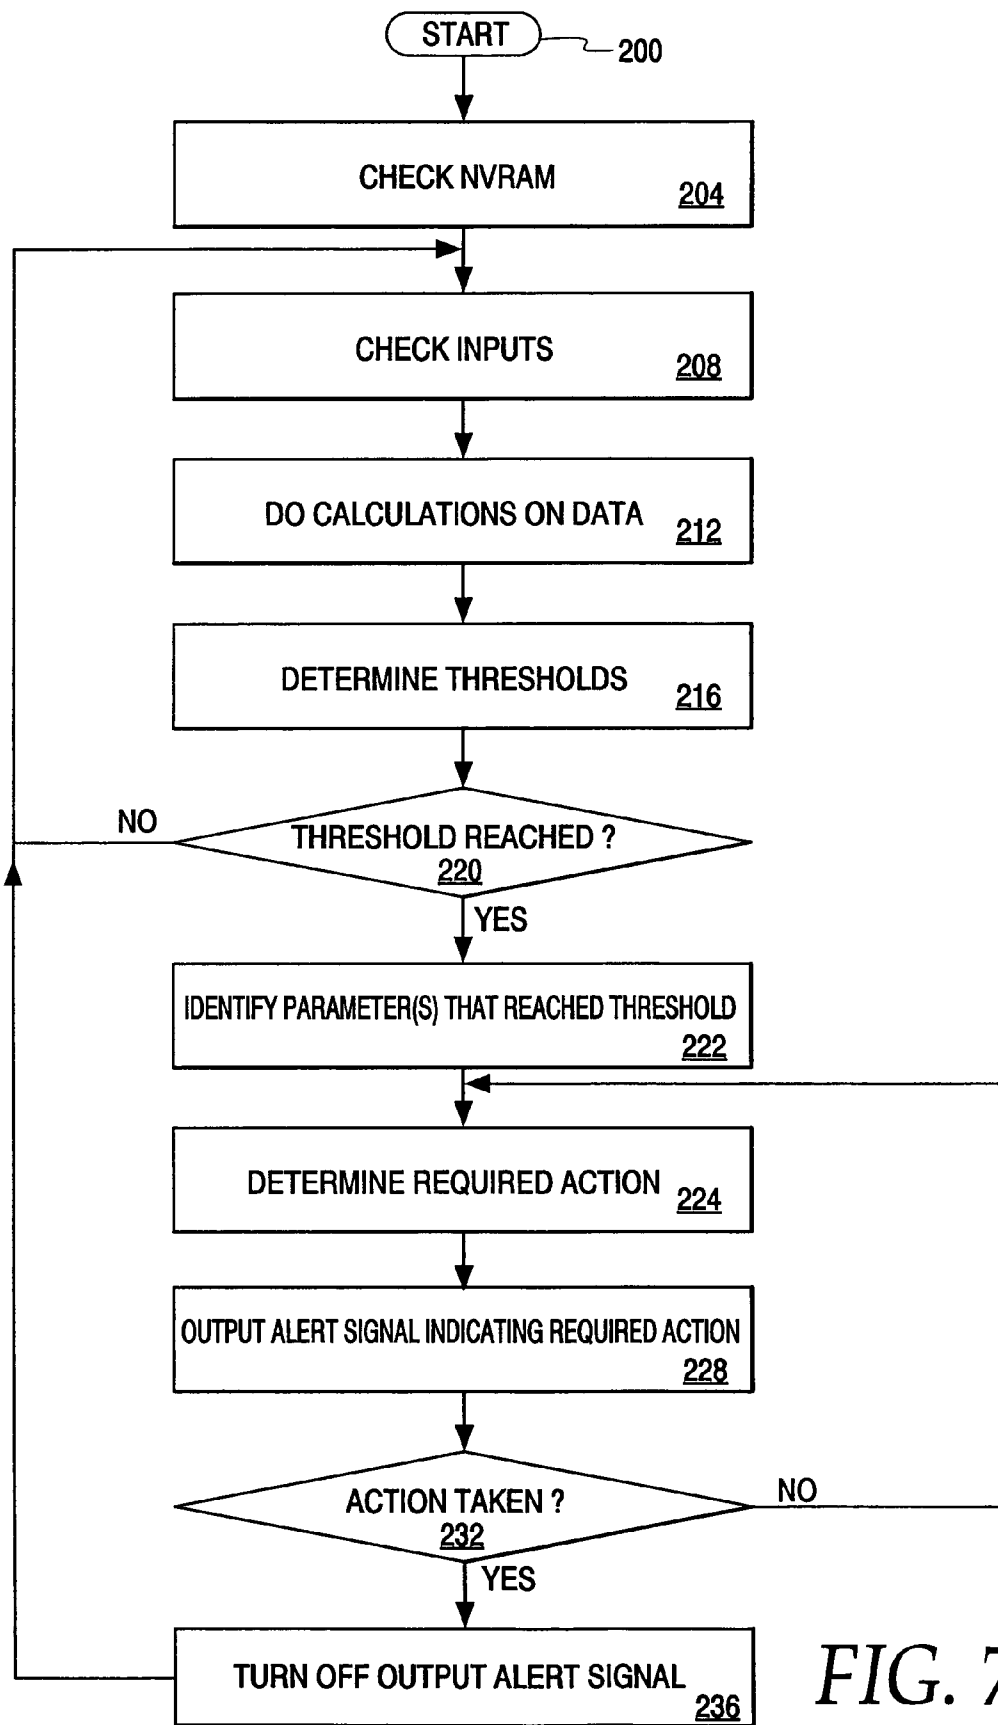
START
200

CHECK NVRAM 204

CHECK INPUTS 208

DO CALCULATIONS ON DATA 212

DETERMINE THRESHOLDS 216

NO

THRESHOLD REACHED ? 220

YES

IDENTIFY PARAMETER(S) THAT REACHED THRESHOLD 222

DETERMINE REQUIRED ACTION 224

OUTPUT ALERT SIGNAL INDICATING REQUIRED ACTION 228

ACTION TAKEN ? 232

NO

YES

TURN OFF OUTPUT ALERT SIGNAL 236

FIG. 7